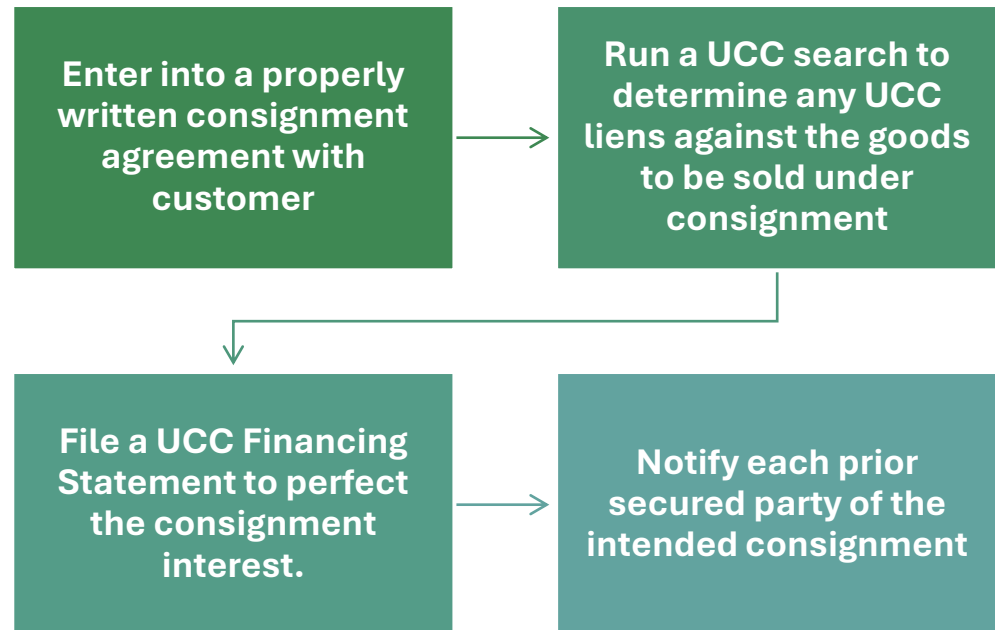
Enter into a properly written consignment agreement with customer

Run a UCC search to determine any UCC liens against the goods to be sold under consignment

File a UCC Financing Statement to perfect the consignment interest.

Notify each prior secured party of the intended consignment